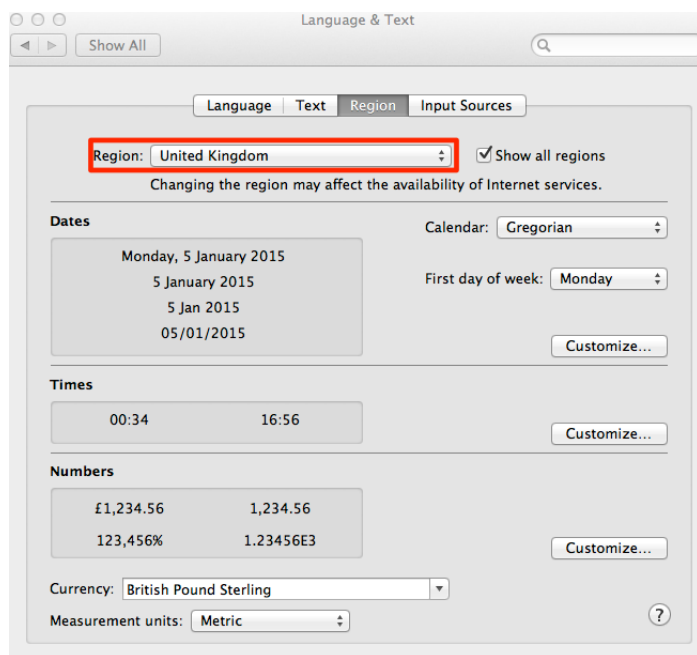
Language & Text

Show All

Language | Text | Region | Input Sources

Region: United Kingdom

Show all regions

Changing the region may affect the availability of Internet services.

Dates

Monday, 5 January 2015
5 January 2015
5 Jan 2015
05/01/2015

Calendar: Gregorian

First day of week: Monday

Customize...

Times

00:34 16:56

Customize...

Numbers

£1,234.56 1,234.56
123,456% 1.23456E3

Customize...

Currency: British Pound Sterling

Measurement units: Metric

?